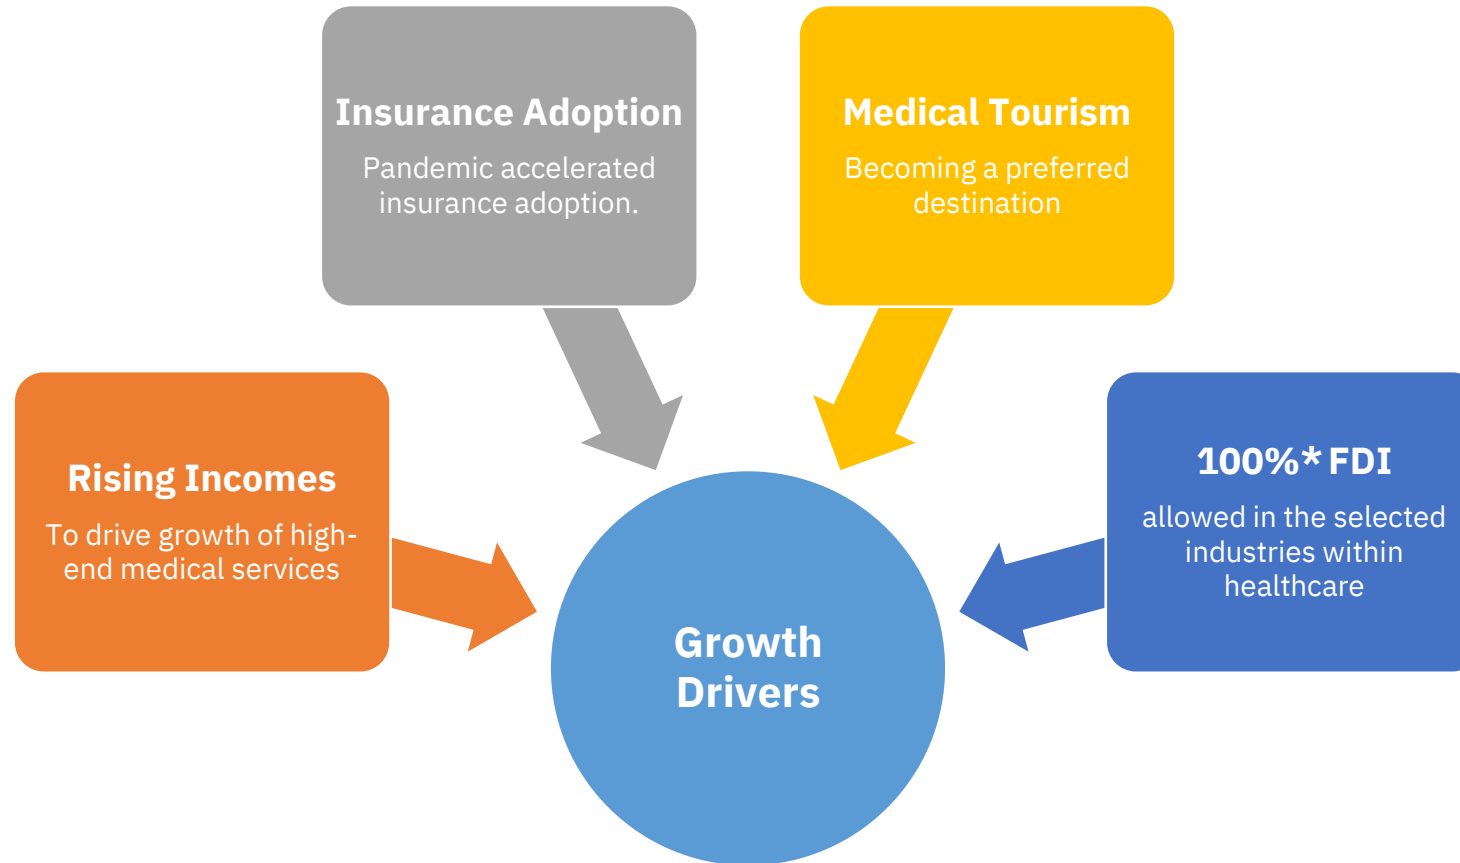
Insurance Adoption

Pandemic accelerated insurance adoption.

Medical Tourism

Becoming a preferred destination

Rising Incomes

To drive growth of high-end medical services

100%* FDI

allowed in the selected industries within healthcare

Growth Drivers